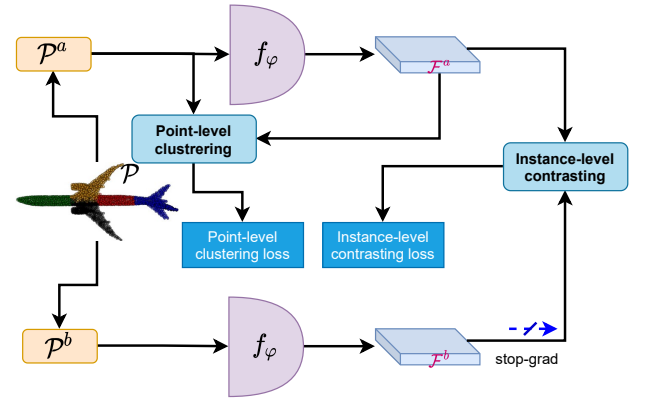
$\mathcal{P}^a$

$f_\varphi$

$\mathcal{F}^a$

Point-level clustrering

Instance-level contrasting

$\mathcal{P}$

Point-level clustering loss

Instance-level contrasting loss

$\mathcal{P}^b$

$f_\varphi$

$\mathcal{F}^b$

stop-grad